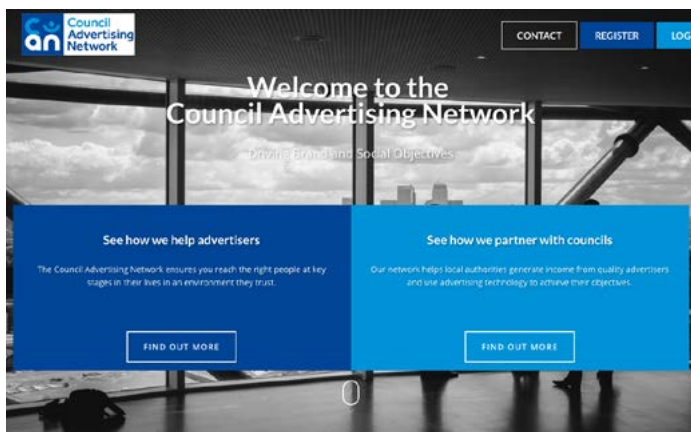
can Council Advertising Network

CONTACT

REGISTER

LOG

Welcome to the Council Advertising Network

Driving Brand and Social Objectives

See how we help advertisers

The Council Advertising Network ensures you reach the right people at key stages in their lives in an environment they trust.

FIND OUT MORE

See how we partner with councils

Our network helps local authorities generate income from quality advertisers and use advertising technology to achieve their objectives.

FIND OUT MORE